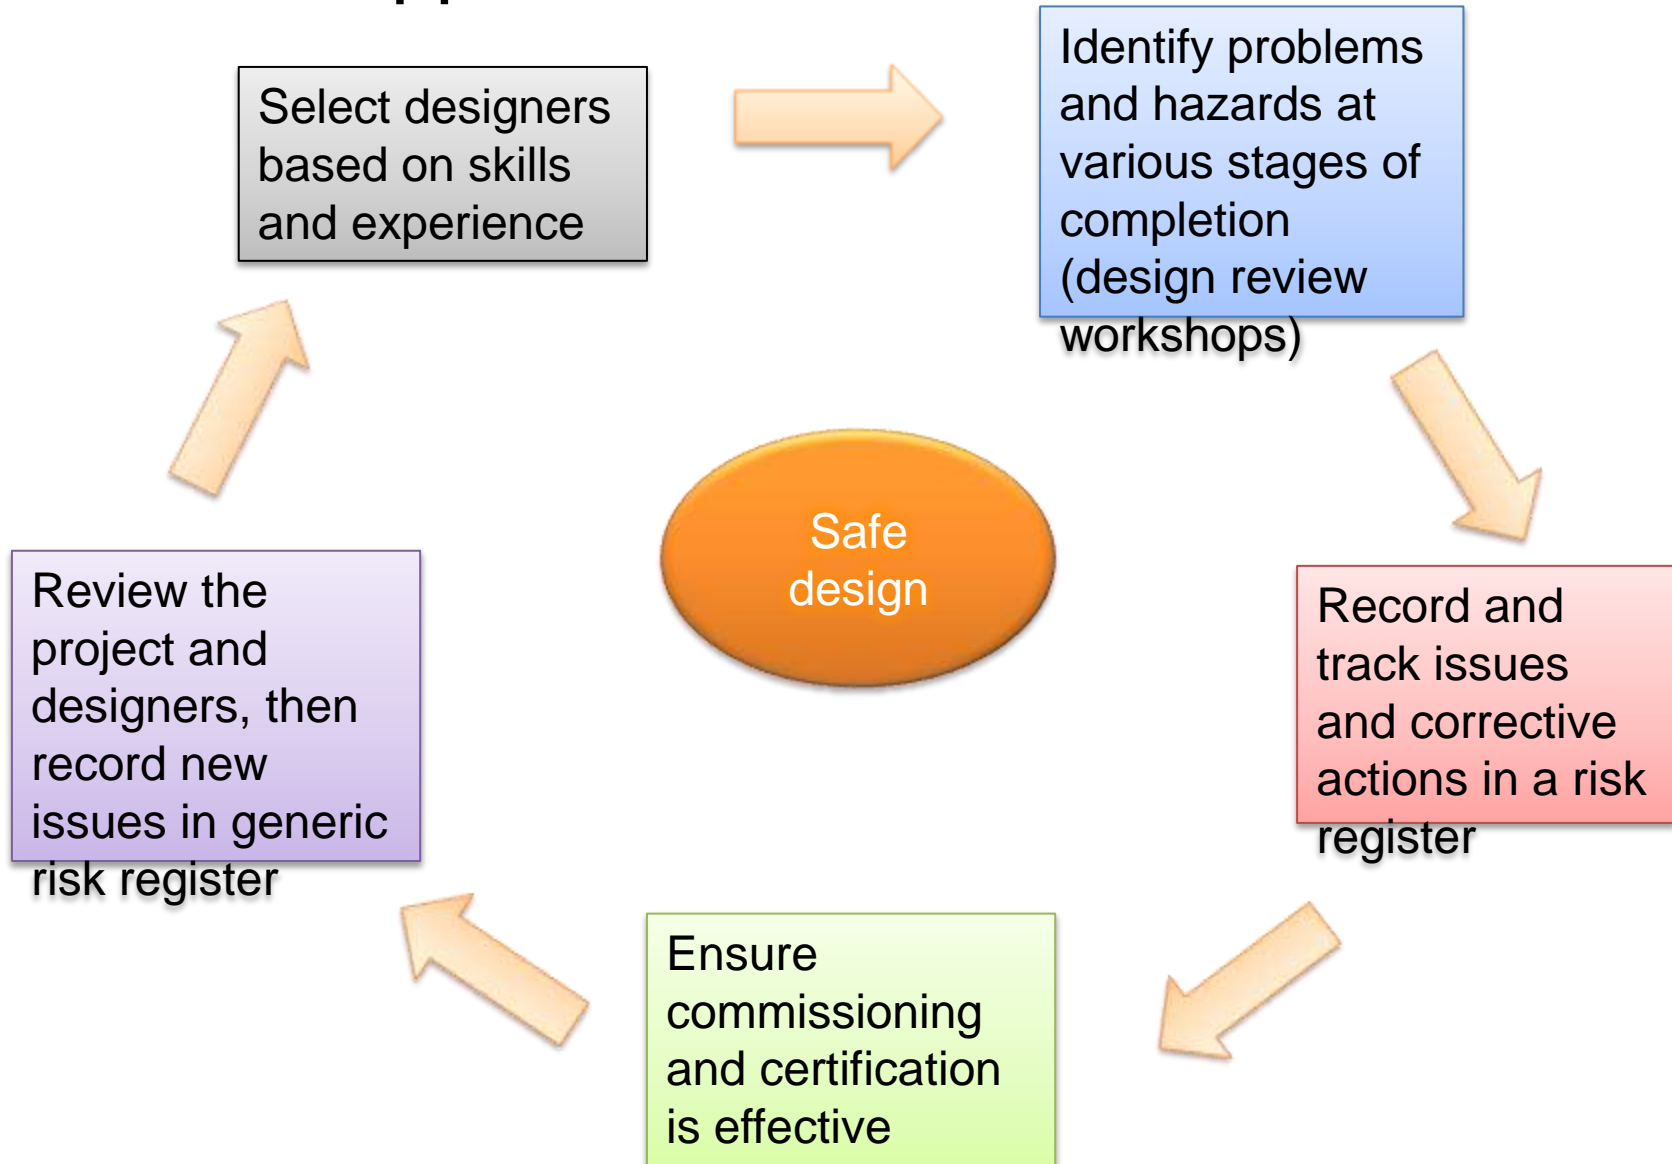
Select designers based on skills and experience

Identify problems and hazards at various stages of completion (design review workshops)

Safe design

Record and track issues and corrective actions in a risk register

Ensure commissioning and certification is effective

Review the project and designers, then record new issues in generic risk register